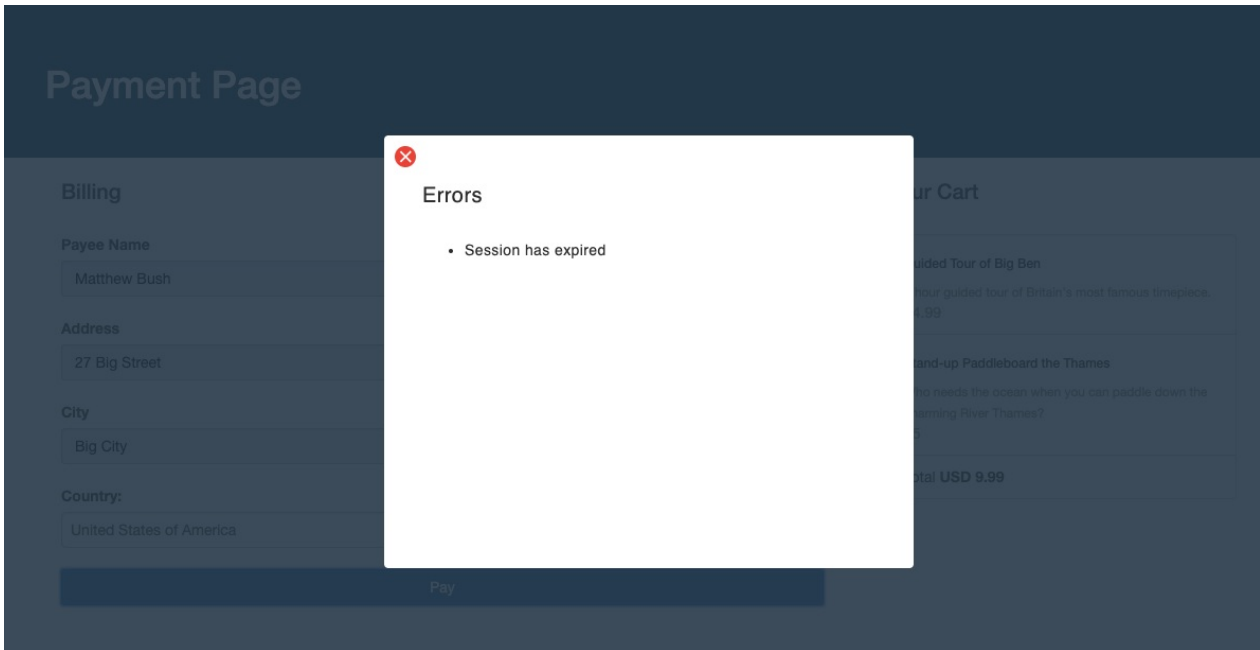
Payment Page

Billing

Payee Name

Matthew Bush

Address

27 Big Street

City

Big City

Country:

United States of America

Pay

Errors

• Session has expired

ur Cart

uided Tour of Big Ben

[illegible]hour guided tour of Britain's most famous timepiece
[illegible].99

tand-up Paddleboard the Thames

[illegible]ho needs the ocean when you can paddle down the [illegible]arming River Thames?
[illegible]

otal USD 9.99